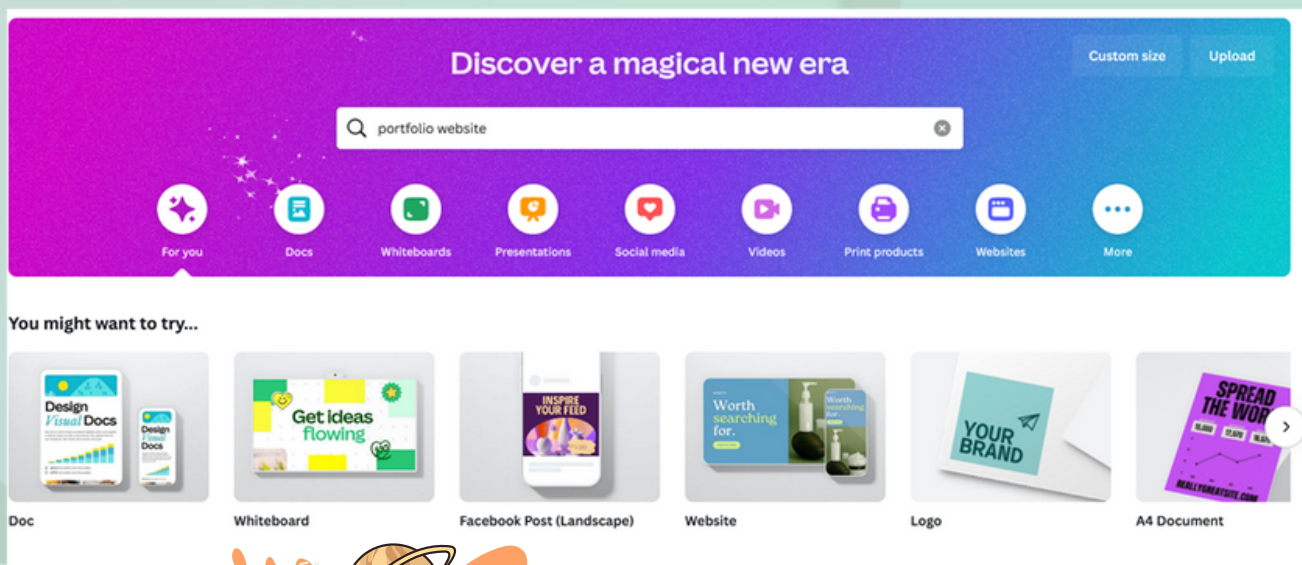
Discover a magical new era

Custom size Upload

portfolio website

For you
Docs
Whiteboards
Presentations
Social media
Videos
Print products
Websites
More

You might want to try...

Design Visual Docs
Design Visual Docs
Doc

Get ideas flowing
Whiteboard

INSPIRE YOUR FEED
Facebook Post (Landscape)

Worth searching for.
Worth searching for.
Website

YOUR BRAND
Logo

SPREAD THE WOR
REALLYGREATSITE.COM
A4 Document